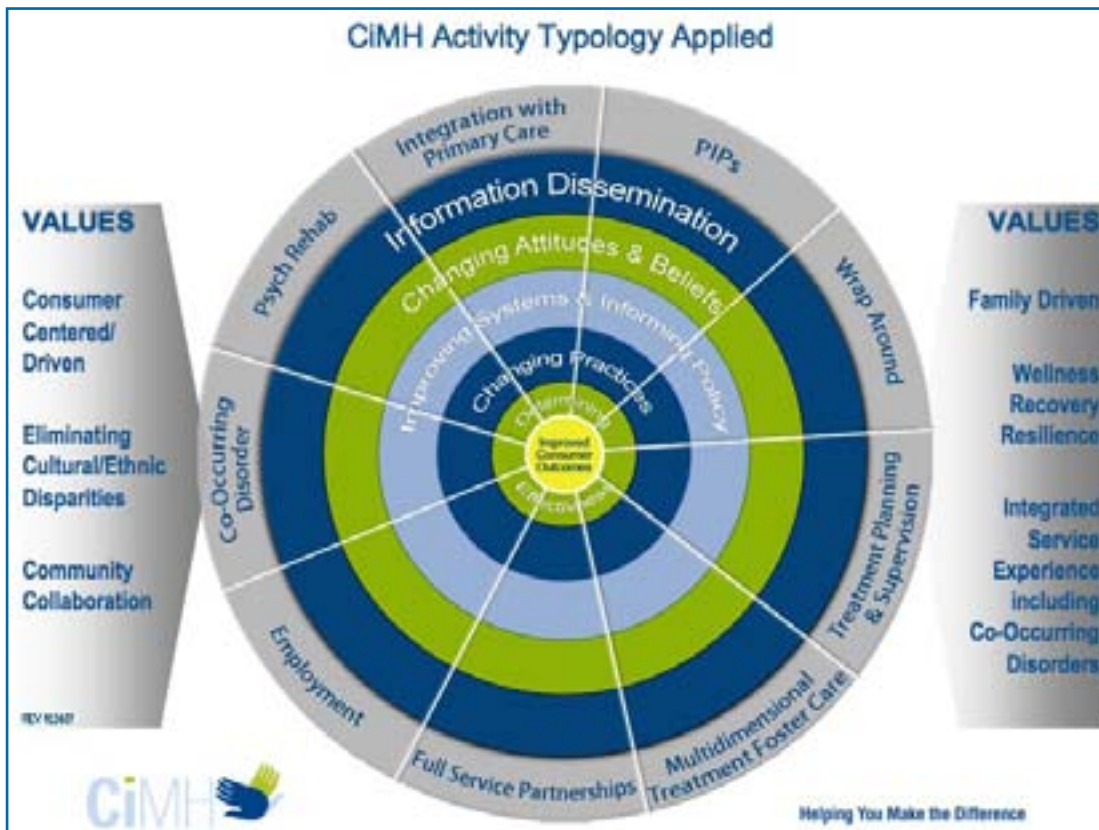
CiMH Activity Typology Applied

VALUES

Consumer Centered/ Driven

Eliminating Cultural/Ethnic Disparities

Community Collaboration

REV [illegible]

Integration with Primary Care

PIPs

Wrap Around

Treatment Planning & Supervision

Multidimensional Treatment Foster Care

Full Service Partnerships

Employment

Co-Occurring Disorder

Psych Rehab

Information Dissemination

Changing Attitudes & Beliefs

Improving Systems & Informing Policy

Changing Practices

Determining Effectiveness

Improved Consumer Outcomes

VALUES

Family Driven

Wellness Recovery Resilience

Integrated Service Experience including Co-Occurring Disorders

CiMH

Helping You Make the Difference